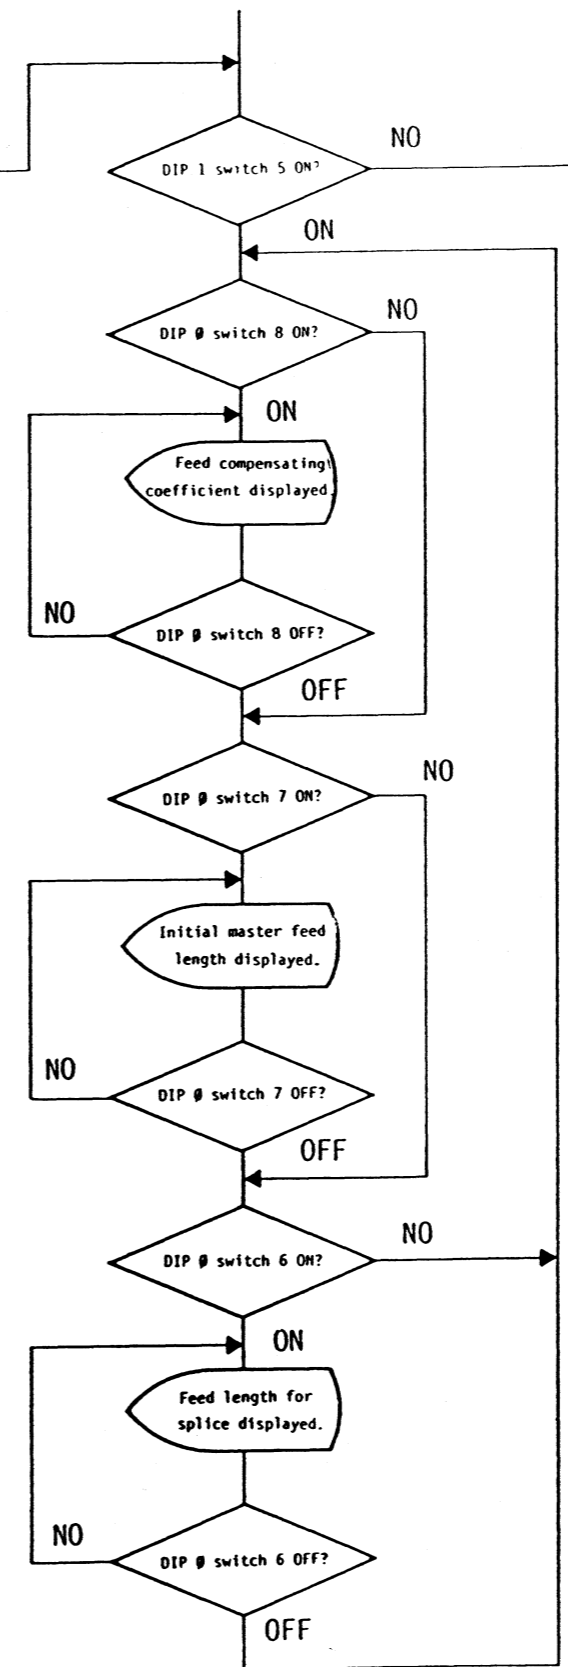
DIP 1 switch 5 ON?
NO
ON
DIP Ø switch 8 ON?
NO
ON
Feed compensating coefficient displayed.
NO
DIP Ø switch 8 OFF?
OFF
DIP Ø switch 7 ON?
NO
Initial master feed length displayed.
NO
DIP Ø switch 7 OFF?
OFF
DIP Ø switch 6 ON?
NO
ON
Feed length for splice displayed.
NO
DIP Ø switch 6 OFF?
OFF